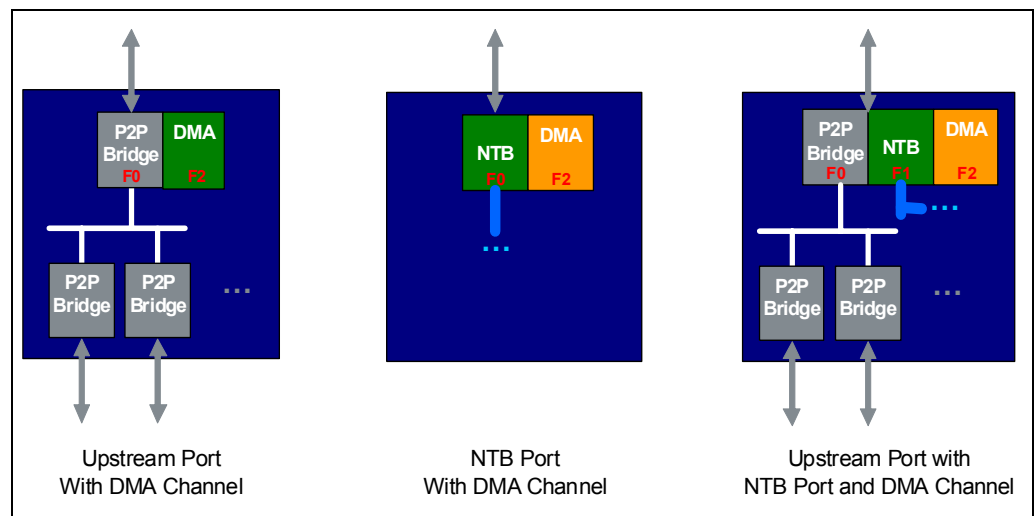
P2P Bridge F0
DMA F2
P2P Bridge
P2P Bridge
...

Upstream Port With DMA Channel

NTB F0
DMA F2
...

NTB Port With DMA Channel

P2P Bridge F0
NTB F1
DMA F2
...
P2P Bridge
P2P Bridge
...

Upstream Port with NTB Port and DMA Channel